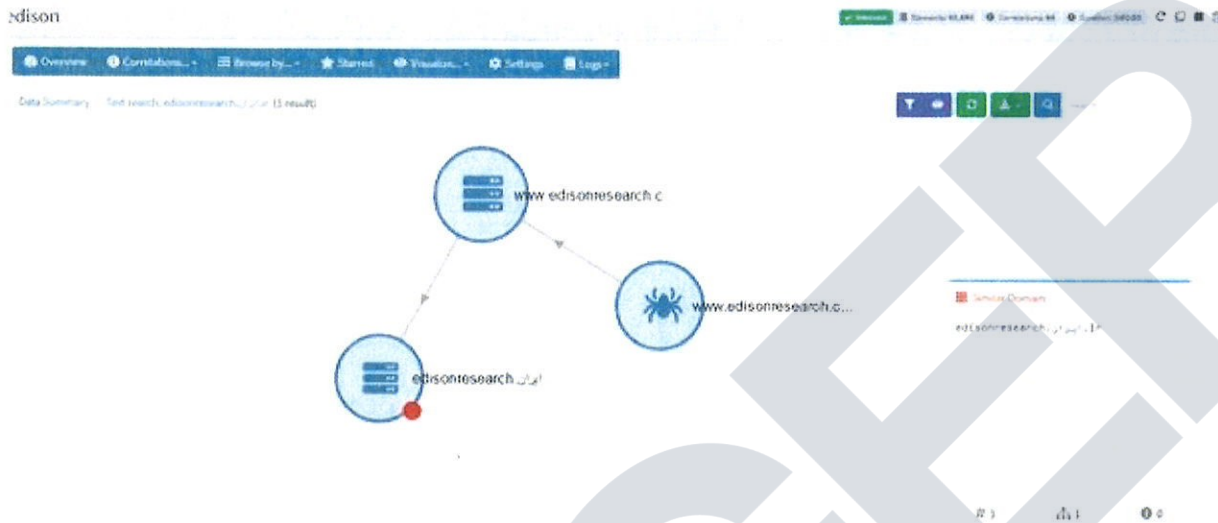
:dison

Overview Correlations... Browse by... Starred Visualize... Settings Logs

Data Summary Text search: edisonresearch.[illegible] (1 result)

www.edisonresearch.c

www.edisonresearch.c...

edisonresearch.ایران

Similar Domain

edisonresearch.ایران.IR